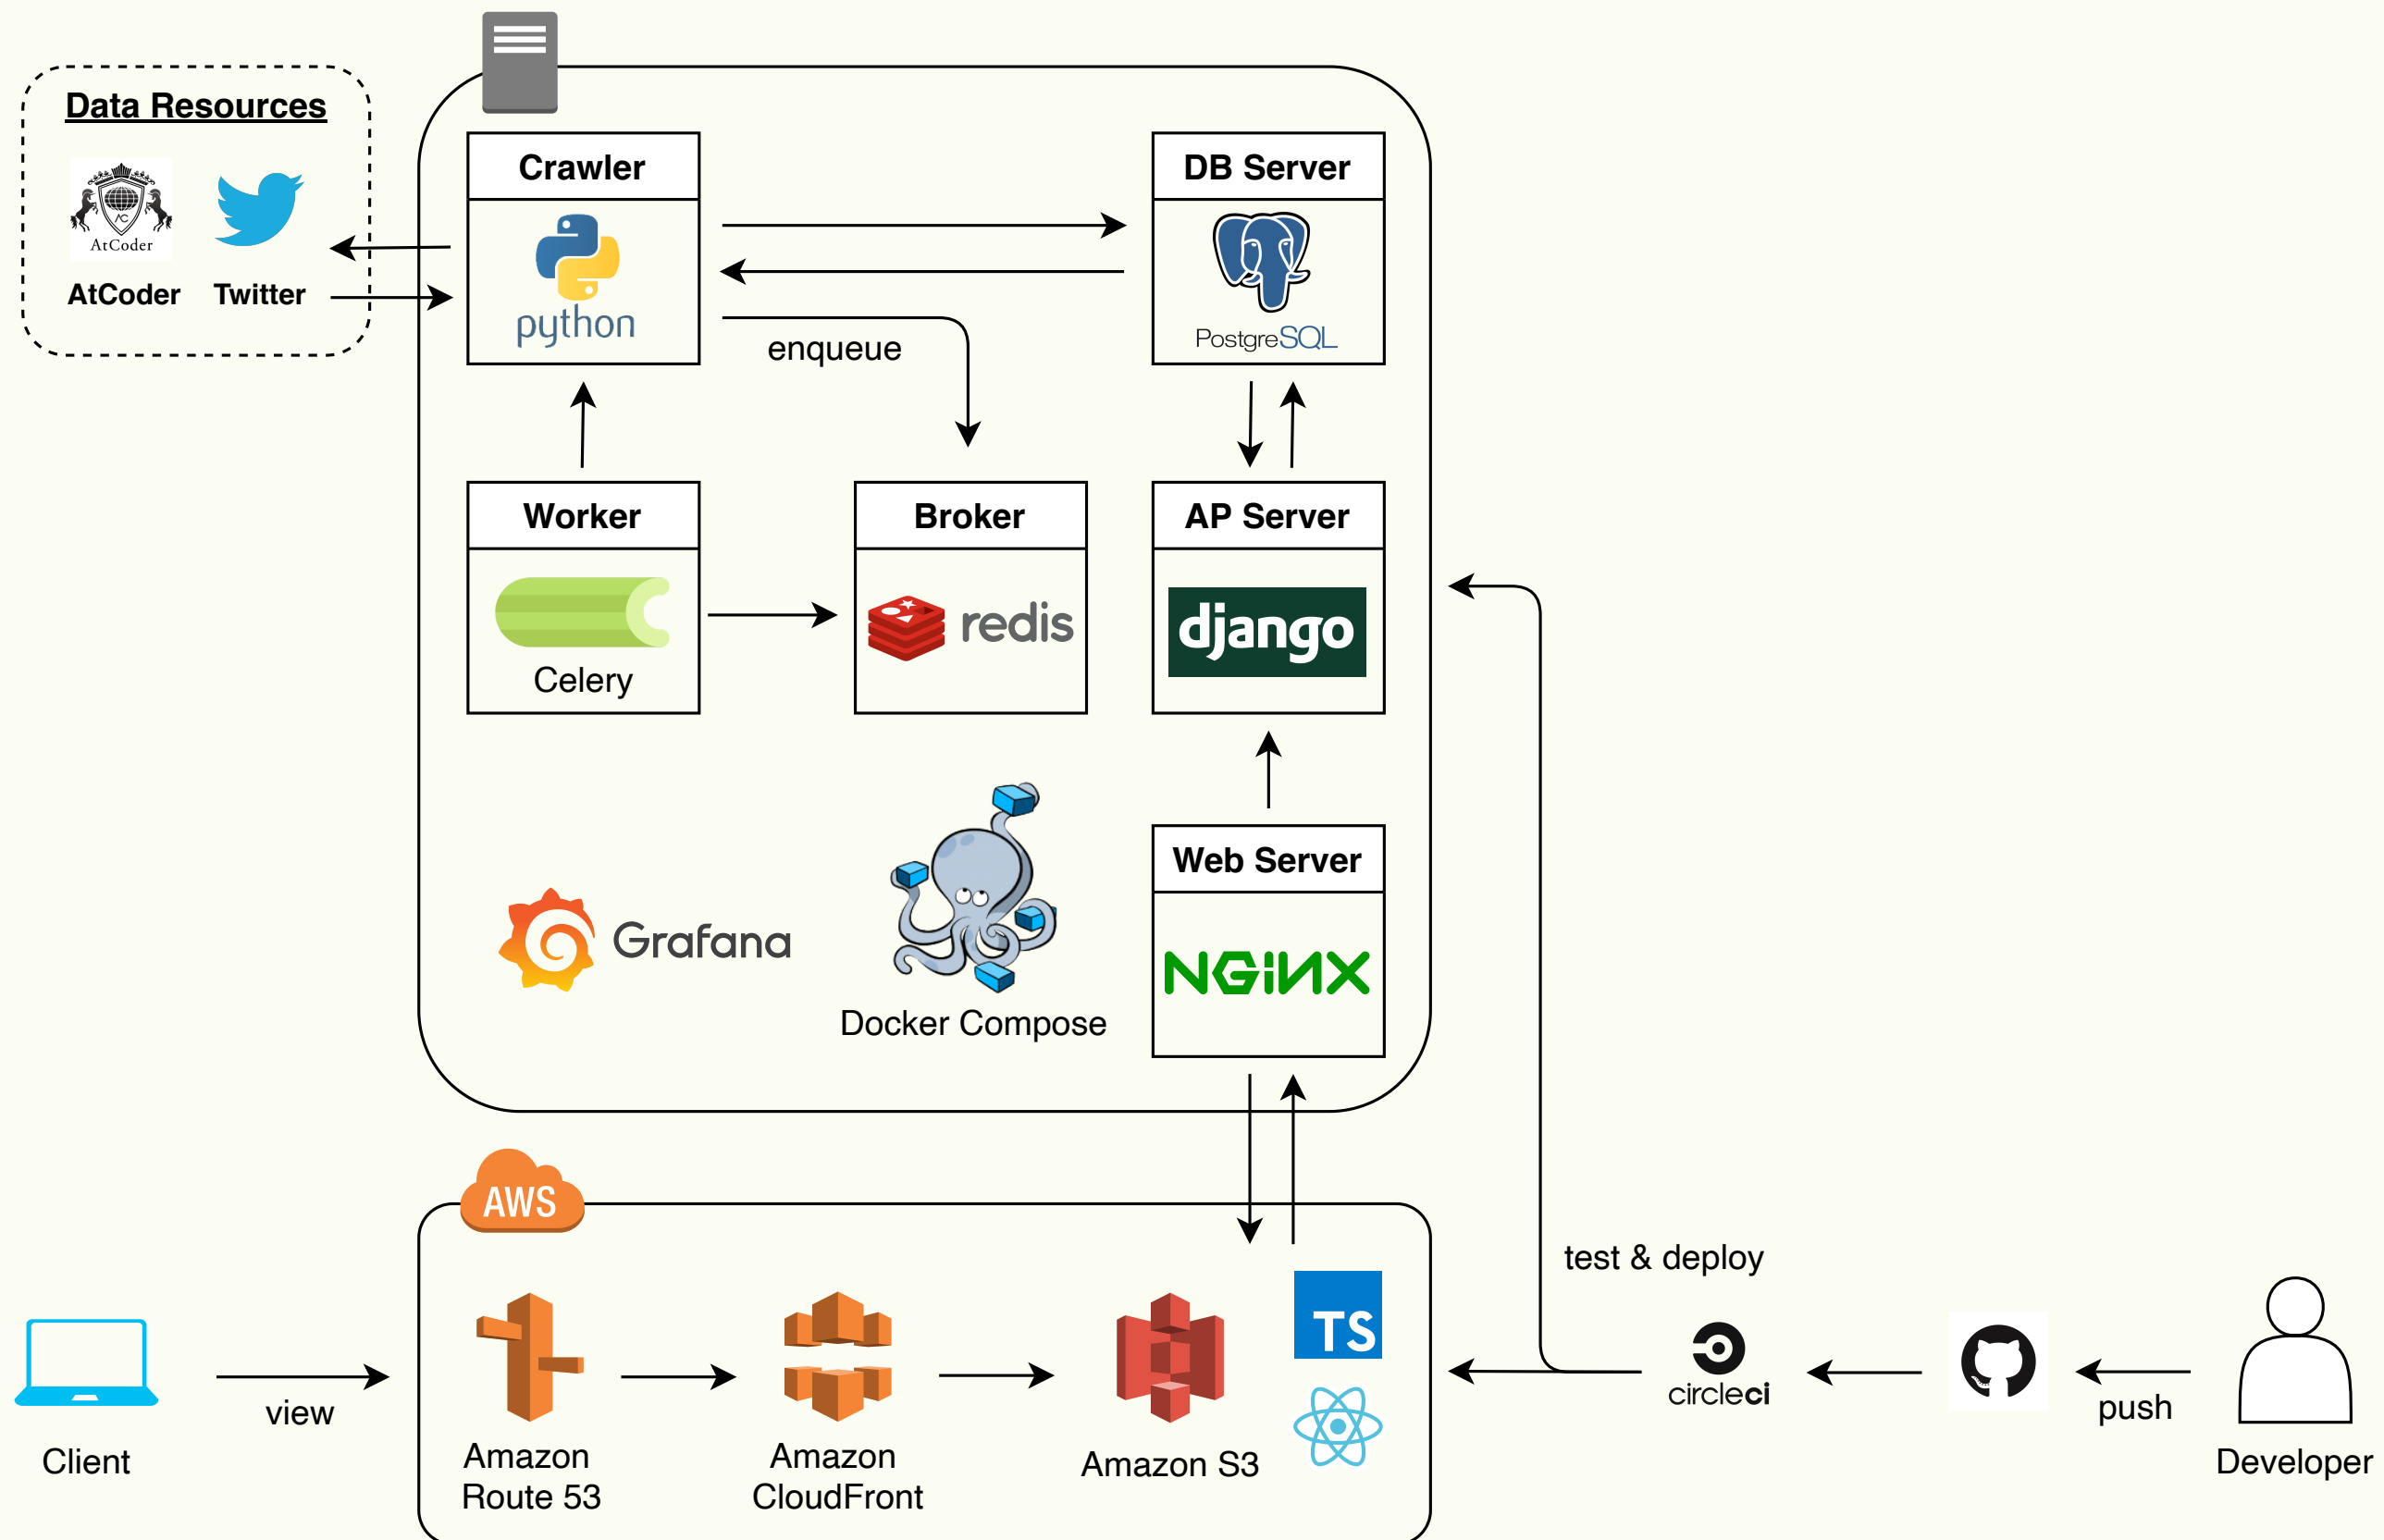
Data Resources

AtCoder

AtCoder

Twitter

Crawler

python

DB Server

PostgreSQL

enqueue

Worker

Celery

Broker

redis

AP Server

django

Web Server

NGINX

Grafana

Docker Compose

AWS

Client

view

Amazon Route 53

Amazon CloudFront

Amazon S3

TS

test & deploy

circleci

push

Developer